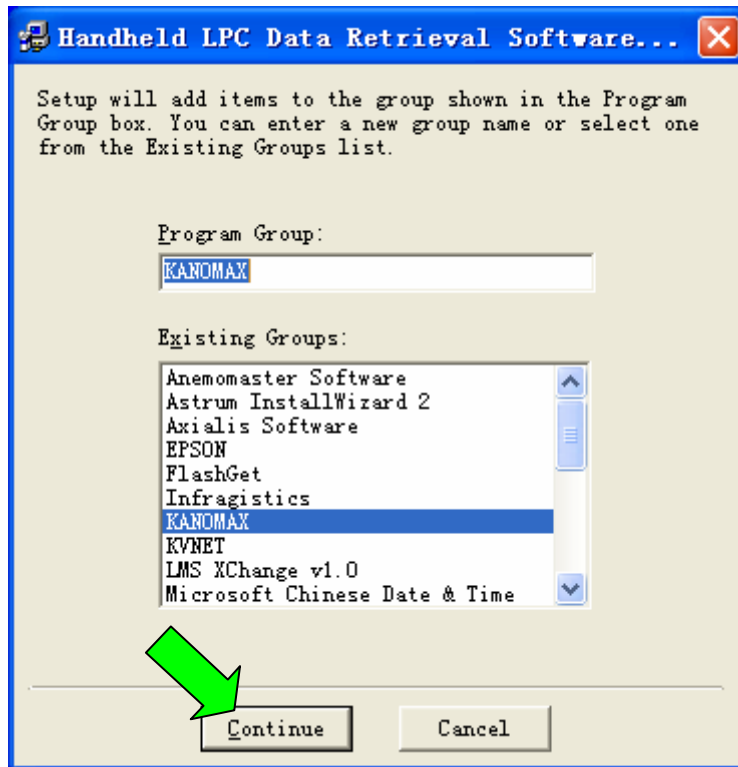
Handheld LPC Data Retrieval Software...

Setup will add items to the group shown in the Program Group box. You can enter a new group name or select one from the Existing Groups list.

Program Group:

KANOMAX

Existing Groups:

Anemomaster Software
Astrum InstallWizard 2
Axialis Software
EPSON
FlashGet
Infragistics
KANOMAX
KVNET
LMS XChange v1.0
Microsoft Chinese Date & Time

Continue

Cancel